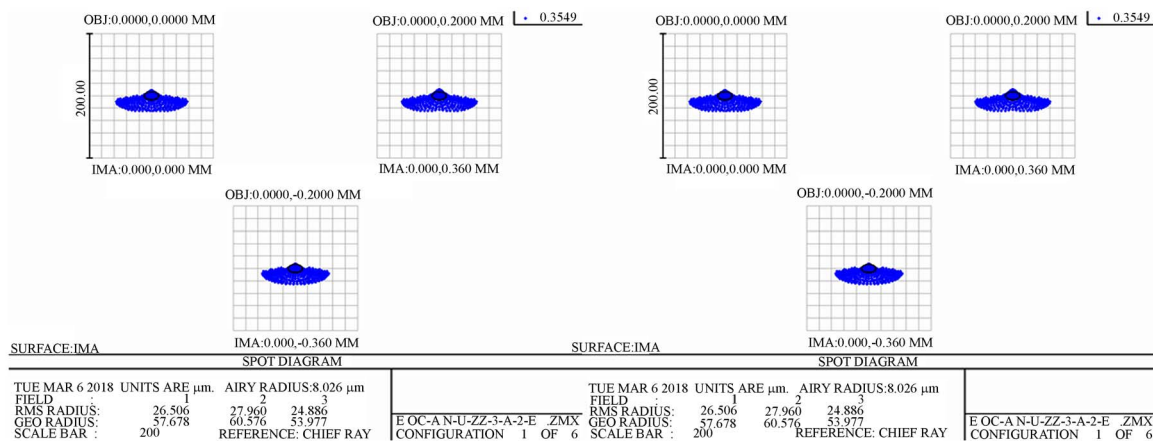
OBJ:0.0000,0.0000 MM

OBJ:0.0000,0.2000 MM

0.3549

200.00

IMA:0.000,0.000 MM

IMA:0.000,0.360 MM

OBJ:0.0000,-0.2000 MM

IMA:0.000,-0.360 MM

SURFACE:IMA

SPOT DIAGRAM

TUE MAR 6 2018 UNITS ARE µm. AIRY RADIUS:8.026 µm
FIELD : 1 2 3
RMS RADIUS: 26.506 27.960 24.886
GEO RADIUS: 57.678 60.576 53.977
SCALE BAR : 200 REFERENCE: CHIEF RAY

E OC-A N-U-ZZ-3-A-2-E .ZMX
CONFIGURATION 1 OF 6

OBJ:0.0000,0.0000 MM

OBJ:0.0000,0.2000 MM

0.3549

200.00

IMA:0.000,0.000 MM

IMA:0.000,0.360 MM

OBJ:0.0000,-0.2000 MM

IMA:0.000,-0.360 MM

SURFACE:IMA

SPOT DIAGRAM

TUE MAR 6 2018 UNITS ARE µm. AIRY RADIUS:8.026 µm
FIELD : 1 2 3
RMS RADIUS: 26.506 27.960 24.886
GEO RADIUS: 57.678 60.576 53.977
SCALE BAR : 200 REFERENCE: CHIEF RAY

E OC-A N-U-ZZ-3-A-2-E .ZMX
CONFIGURATION 1 OF 6